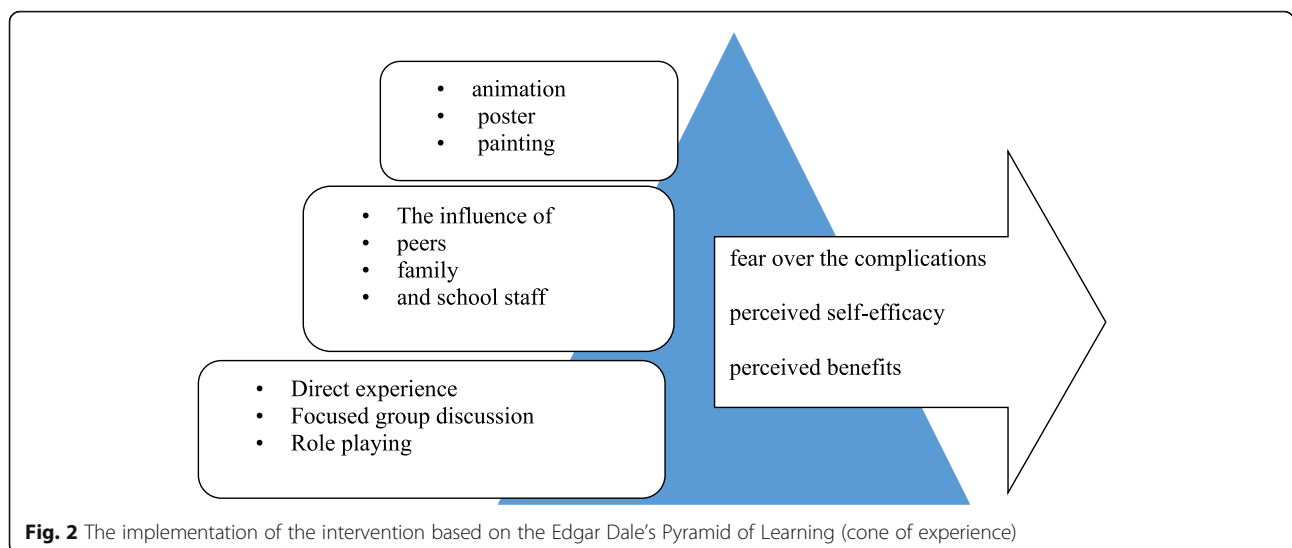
• animation
• poster
• painting

• The influence of
• peers
• family
• and school staff

• Direct experience
• Focused group discussion
• Role playing

fear over the complications

perceived self-efficacy

perceived benefits

**Fig. 2** The implementation of the intervention based on the Edgar Dale's Pyramid of Learning (cone of experience)